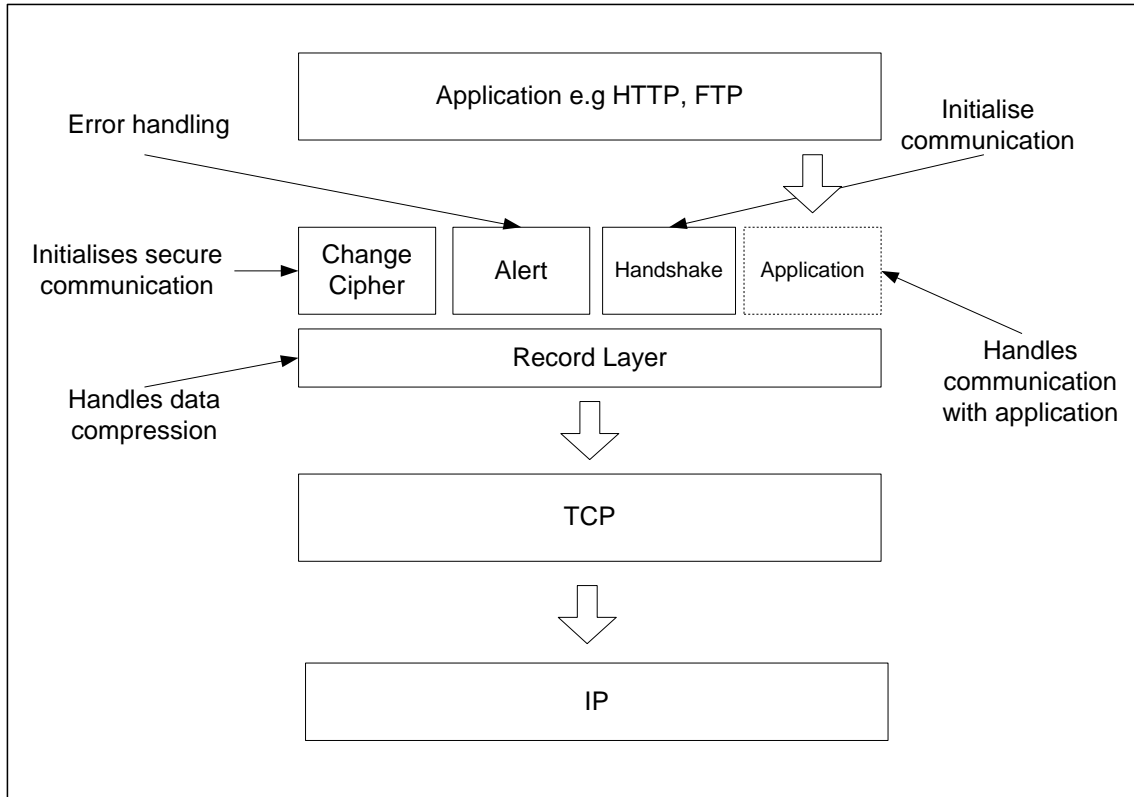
Application e.g HTTP, FTP

Error handling

Initialise communication

Initialises secure communication

Change Cipher

Alert

Handshake

Application

Record Layer

Handles data compression

Handles communication with application

TCP

IP